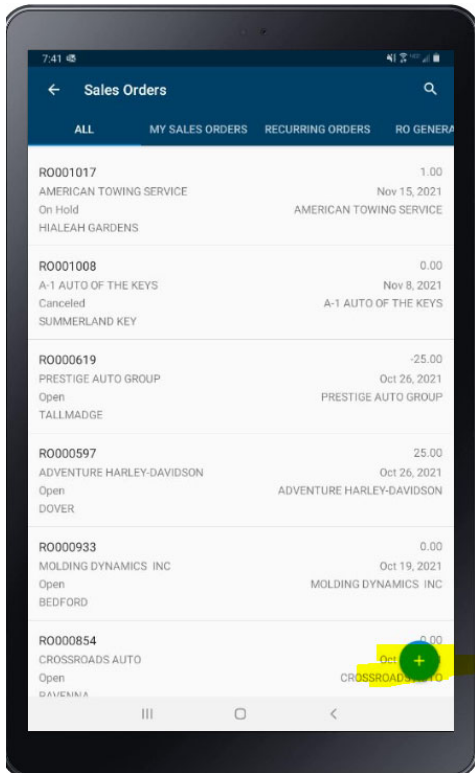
7:41

Sales Orders

ALL MY SALES ORDERS RECURRING ORDERS RO GENERA

RO001017 1.00
AMERICAN TOWING SERVICE Nov 15, 2021
On Hold AMERICAN TOWING SERVICE
HIALEAH GARDENS

RO001008 0.00
A-1 AUTO OF THE KEYS Nov 8, 2021
Canceled A-1 AUTO OF THE KEYS
SUMMERLAND KEY

RO000619 -25.00
PRESTIGE AUTO GROUP Oct 26, 2021
Open PRESTIGE AUTO GROUP
TALLMADGE

RO000597 25.00
ADVENTURE HARLEY-DAVIDSON Oct 26, 2021
Open ADVENTURE HARLEY-DAVIDSON
DOVER

RO000933 0.00
MOLDING DYNAMICS INC Oct 19, 2021
Open MOLDING DYNAMICS INC
BEDFORD

RO000854 0.00
CROSSROADS AUTO Oct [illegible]
Open CROSSROADS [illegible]TO
RAVENNA

+